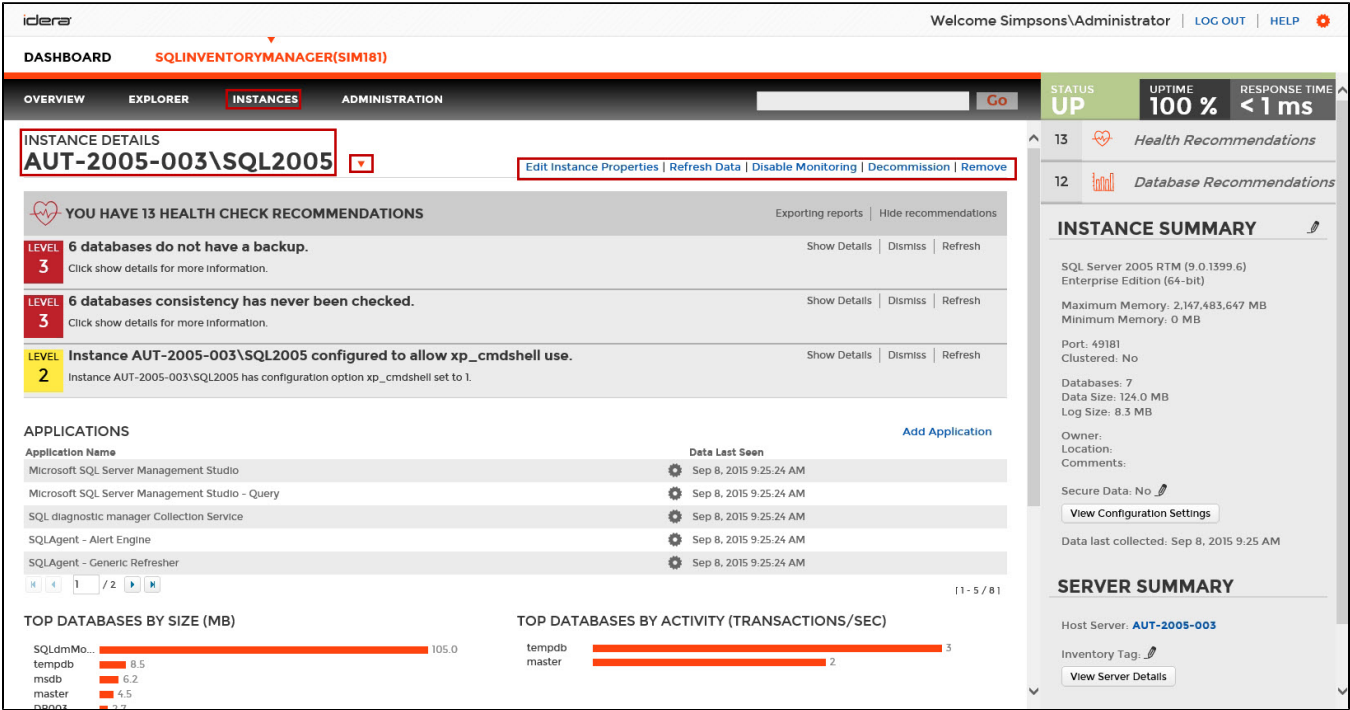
idera

Welcome Simpsons\Administrator | LOG OUT | HELP

DASHBOARD SQLINVENTORYMANAGER(SIM181)

OVERVIEW EXPLORER INSTANCES ADMINISTRATION

Go

STATUS UP

UPTIME 100 %

RESPONSE TIME < 1 ms

INSTANCE DETAILS
AUT-2005-003\SQL2005

Edit Instance Properties | Refresh Data | Disable Monitoring | Decommission | Remove

13 Health Recommendations

12 Database Recommendations

YOU HAVE 13 HEALTH CHECK RECOMMENDATIONS

Exporting reports | Hide recommendations

LEVEL 3 6 databases do not have a backup.
Click show details for more information.
Show Details | Dismiss | Refresh

LEVEL 3 6 databases consistency has never been checked.
Click show details for more information.
Show Details | Dismiss | Refresh

LEVEL 2 Instance AUT-2005-003\SQL2005 configured to allow xp_cmdshell use.
Instance AUT-2005-003\SQL2005 has configuration option xp_cmdshell set to 1.
Show Details | Dismiss | Refresh

INSTANCE SUMMARY

SQL Server 2005 RTM (9.0.1399.6)
Enterprise Edition (64-bit)

Maximum Memory: 2,147,483,647 MB
Minimum Memory: 0 MB

Port: 49181
Clustered: No

Databases: 7
Data Size: 124.0 MB
Log Size: 8.3 MB

Owner:
Location:
Comments:

Secure Data: No

View Configuration Settings

Data last collected: Sep 8, 2015 9:25 AM

APPLICATIONS

Add Application

| Application Name | Data Last Seen |
|---|---|
| Microsoft SQL Server Management Studio | Sep 8, 2015 9:25:24 AM |
| Microsoft SQL Server Management Studio - Query | Sep 8, 2015 9:25:24 AM |
| SQL diagnostic manager Collection Service | Sep 8, 2015 9:25:24 AM |
| SQLAgent - Alert Engine | Sep 8, 2015 9:25:24 AM |
| SQLAgent - Generic Refresher | Sep 8, 2015 9:25:24 AM |

1 / 2

[1 - 5 / 8]

SERVER SUMMARY

Host Server: AUT-2005-003

Inventory Tag:

View Server Details

TOP DATABASES BY SIZE (MB)

SQLdmMo... 105.0
tempdb 8.5
msdb 6.2
master 4.5
DB003 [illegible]

TOP DATABASES BY ACTIVITY (TRANSACTIONS/SEC)

tempdb 3
master 2